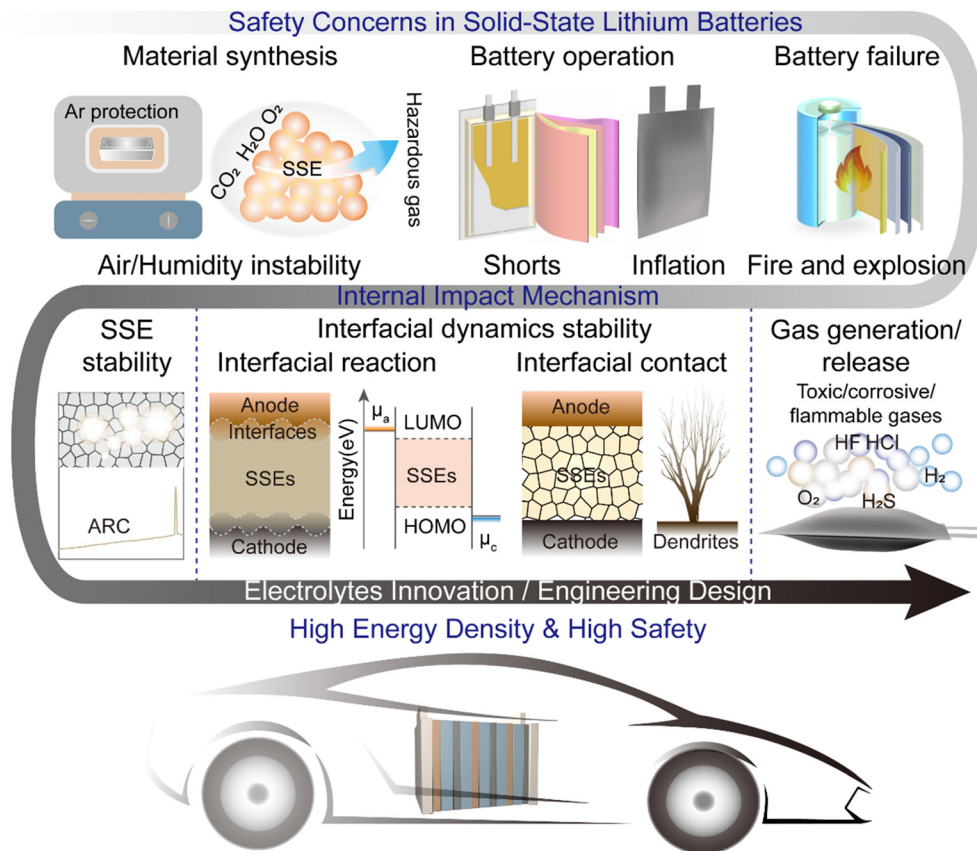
Safety Concerns in Solid-State Lithium Batteries

Material synthesis

Ar protection

$CO_2$ $H_2O$ $O_2$

SSE

Hazardous gas

Air/Humidity instability

Battery operation

Shorts

Inflation

Battery failure

Fire and explosion

Internal Impact Mechanism

SSE stability

ARC

Interfacial dynamics stability

Interfacial reaction

Anode

Interfaces

SSEs

Cathode

Energy(eV)

$\mu_a$

LUMO

SSEs

HOMO

$\mu_c$

Interfacial contact

Anode

SSEs

Cathode

Dendrites

Gas generation/ release

Toxic/corrosive/ flammable gases

HF HCl

$H_2$

$O_2$

$H_2S$

Electrolytes Innovation / Engineering Design

High Energy Density & High Safety